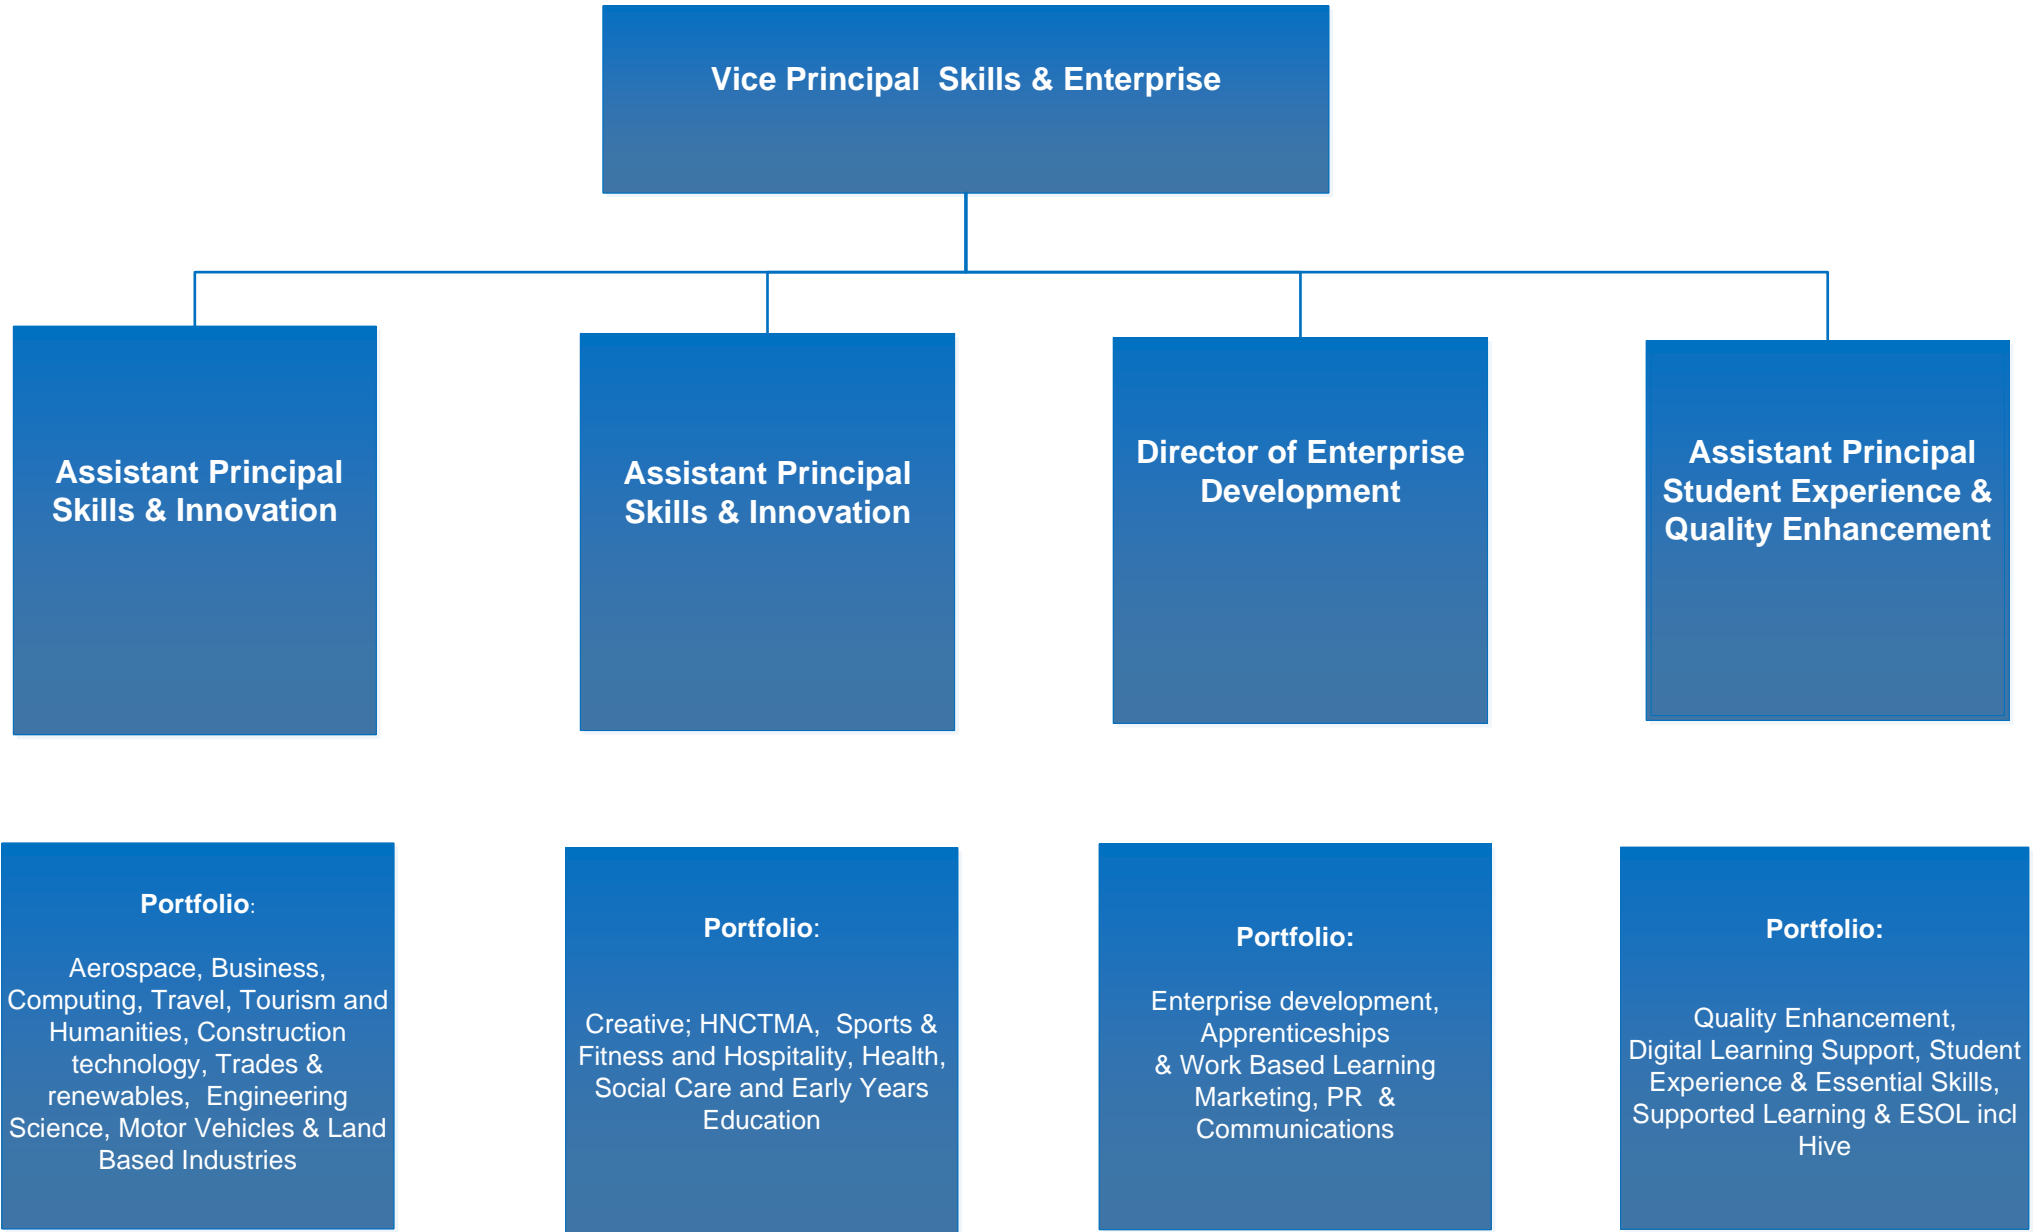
Vice Principal Skills & Enterprise

Assistant Principal Skills & Innovation

Assistant Principal Skills & Innovation

Director of Enterprise Development

Assistant Principal Student Experience & Quality Enhancement

Portfolio:

Aerospace, Business, Computing, Travel, Tourism and Humanities, Construction technology, Trades & renewables, Engineering Science, Motor Vehicles & Land Based Industries

Portfolio:

Creative; HNCTMA, Sports & Fitness and Hospitality, Health, Social Care and Early Years Education

Portfolio:

Enterprise development, Apprenticeships & Work Based Learning Marketing, PR & Communications

Portfolio:

Quality Enhancement, Digital Learning Support, Student Experience & Essential Skills, Supported Learning & ESOL incl Hive